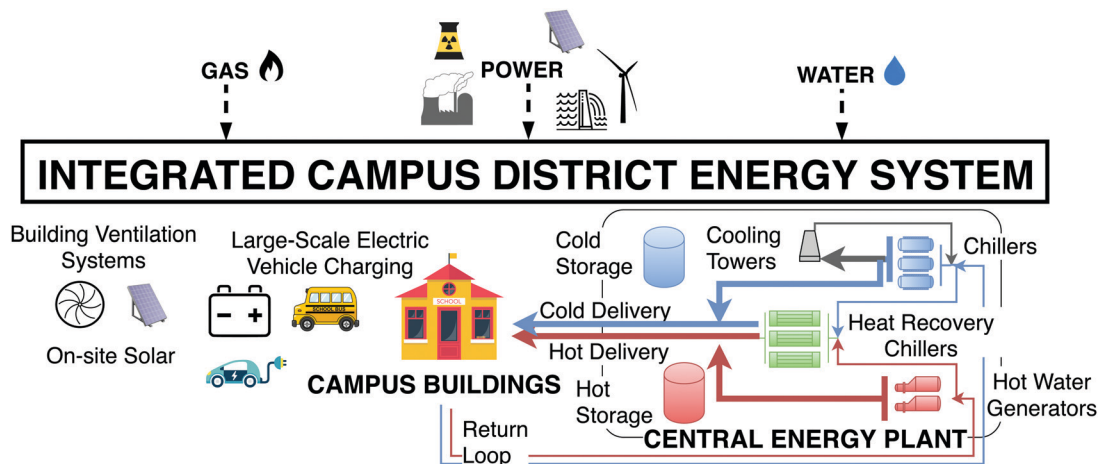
GAS

POWER

WATER

INTEGRATED CAMPUS DISTRICT ENERGY SYSTEM

Building Ventilation Systems

On-site Solar

Large-Scale Electric Vehicle Charging

SCHOOL BUS

SCHOOL

CAMPUS BUILDINGS

Cold Storage

Cooling Towers

Chillers

Cold Delivery

Hot Delivery

Heat Recovery Chillers

Hot Storage

Hot Water Generators

CENTRAL ENERGY PLANT

Return Loop